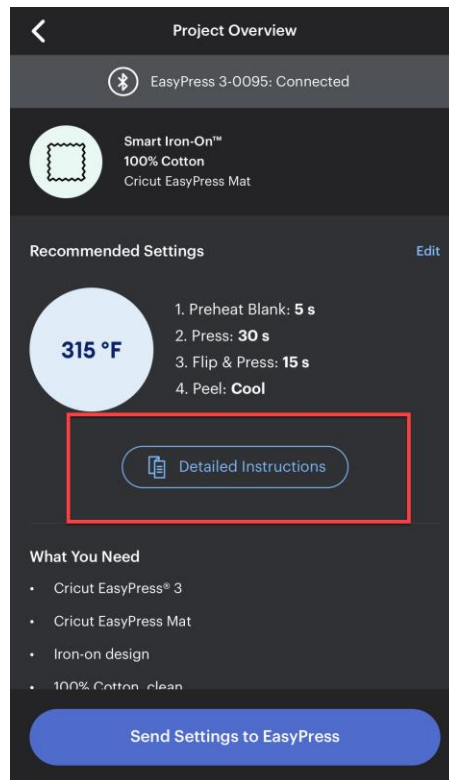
Project Overview

EasyPress 3-0095: Connected

Smart Iron-On™
100% Cotton
Cricut EasyPress Mat

Recommended Settings

Edit

315 °F

1. Preheat Blank: **5 s**
2. Press: **30 s**
3. Flip & Press: **15 s**
4. Peel: **Cool**

Detailed Instructions

What You Need

- Cricut EasyPress® 3
- Cricut EasyPress Mat
- Iron-on design
- 100% Cotton, clean

Send Settings to EasyPress